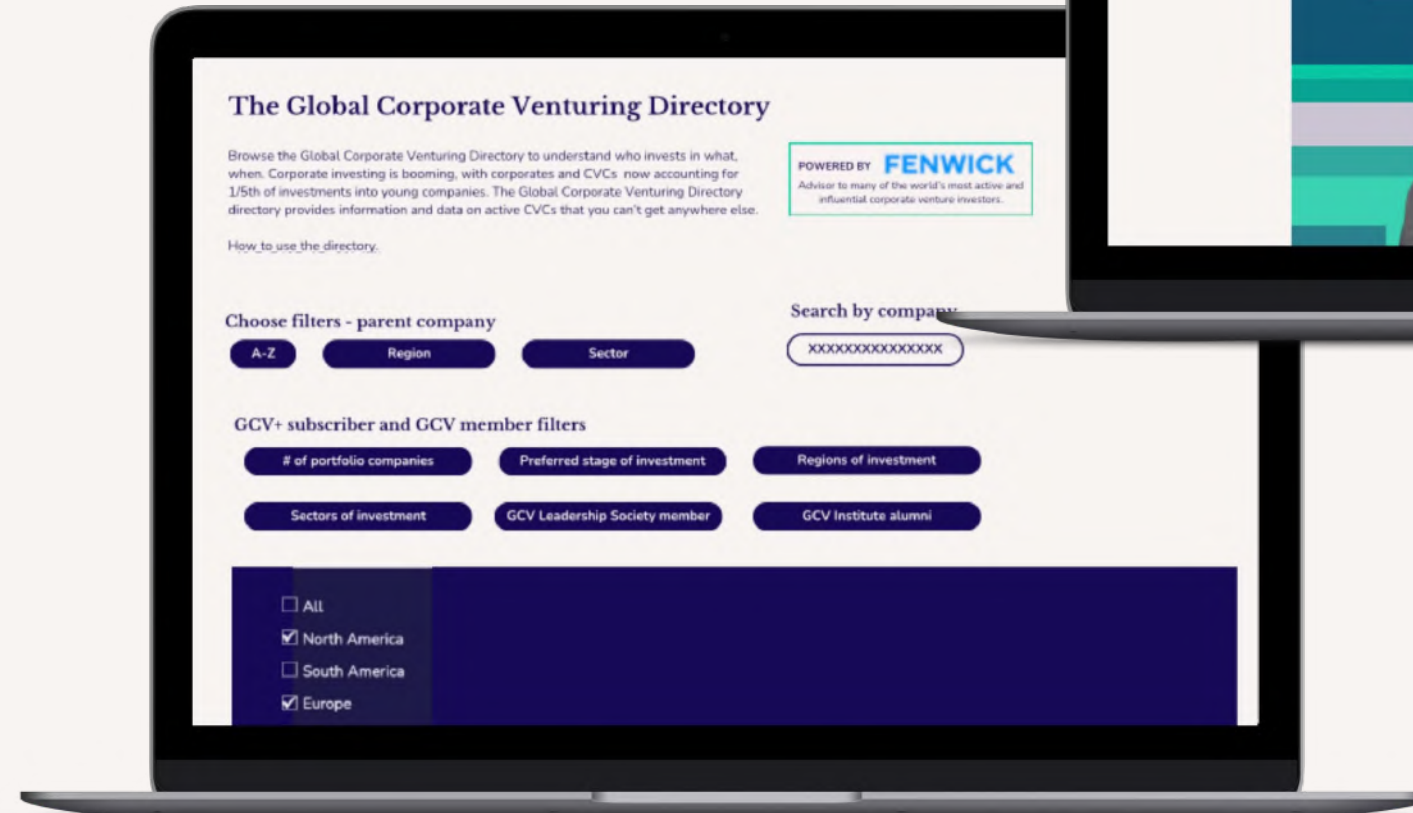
The Global Corporate Venturing Directory

Browse the Global Corporate Venturing Directory to understand who invests in what, when. Corporate investing is booming, with corporates and CVCs now accounting for 1/5th of investments into young companies. The Global Corporate Venturing Directory directory provides information and data on active CVCs that you can't get anywhere else.

POWERED BY FENWICK
Advisor to many of the world's most active and influential corporate venture investors.

How to use the directory.

Choose filters - parent company

A-Z

Region

Sector

Search by compa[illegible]

XXXXXXXXXXXXXX

GCV+ subscriber and GCV member filters

# of portfolio companies

Preferred stage of investment

Regions of investment

Sectors of investment

GCV Leadership Society member

GCV Institute alumni

☐ All
☑ North America
☐ South America
☑ Europe